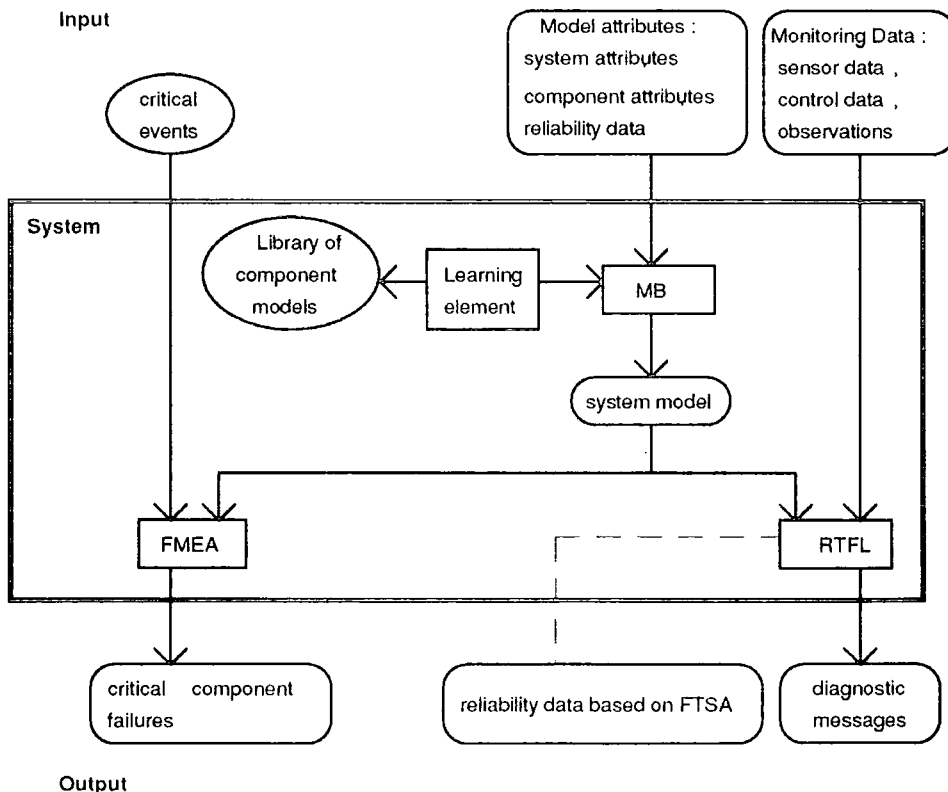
Input

critical events

Model attributes : system attributes component attributes reliability data

Monitoring Data : sensor data , control data , observations

System

Library of component models

Learning element

MB

system model

FMEA

RTFL

critical component failures

reliability data based on FTSA

diagnostic messages

Output